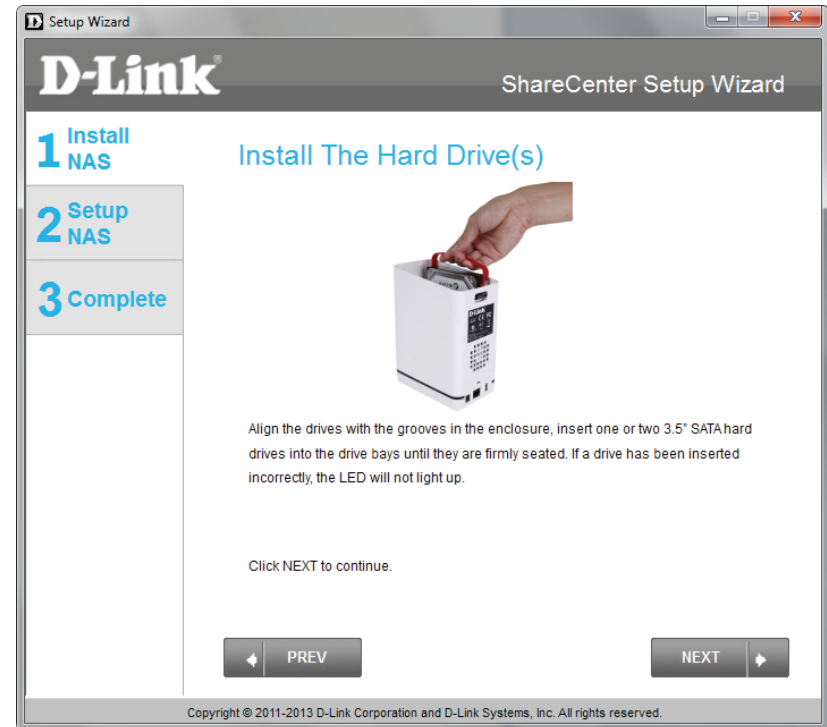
Setup Wizard

D-Link

ShareCenter Setup Wizard

1 Install NAS

2 Setup NAS

3 Complete

Install The Hard Drive(s)

D-Link

Align the drives with the grooves in the enclosure, insert one or two 3.5" SATA hard drives into the drive bays until they are firmly seated. If a drive has been inserted incorrectly, the LED will not light up.

Click NEXT to continue.

PREV

NEXT

Copyright © 2011-2013 D-Link Corporation and D-Link Systems, Inc. All rights reserved.